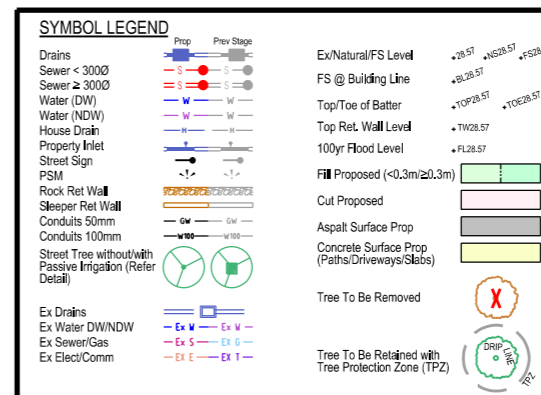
SYMBOL LEGEND

| | Prop | Prev Stage |
|---|---|---|
| Drains | | |
| Sewer < 300Ø | S | S |
| Sewer ≥ 300Ø | S | S |
| Water (DW) | W | W |
| Water (NDW) | W | W |
| House Drain | H | H |
| Property Inlet | | |
| Street Sign | | |
| PSM | | |
| Rock Ret Wall | | |
| Sleeper Ret Wall | | |
| Conduits 50mm | GW | GW |
| Conduits 100mm | W100 | W100 |
| Street Tree without/with Passive Irrigation (Refer Detail) | | |

Ex Drains
Ex Water DW/NDW — Ex W — Ex W
Ex Sewer/Gas — Ex S — Ex G
Ex Elect/Comm — EX E — EX T

Ex/Natural/FS Level $+28.57$ $+NS28.57$ $+FS28$
FS @ Building Line $+BL28.57$
Top/Toe of Batter $+TOP28.57$ $+TOE28.57$
Top Ret. Wall Level $+TW28.57$
100yr Flood Level $+FL28.57$
Fill Proposed (<0.3m/≥0.3m)
Cut Proposed
Aspalt Surface Prop
Concrete Surface Prop (Paths/Driveways/Slabs)
Tree To Be Removed
Tree To Be Retained with Tree Protection Zone (TPZ)
DRIP LINE
TPZ